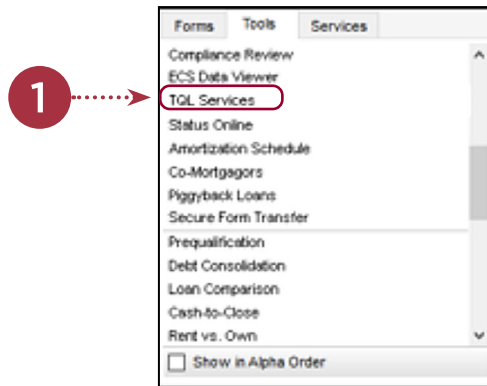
1

Forms Tools Services

Compliance Review
ECS Data Viewer
TQL Services
Status Online
Amortization Schedule
Co-Mortgagors
Piggyback Loans
Secure Form Transfer
Prequalification
Debt Consolidation
Loan Comparison
Cash-to-Close
Rent vs. Own

Show in Alpha Order